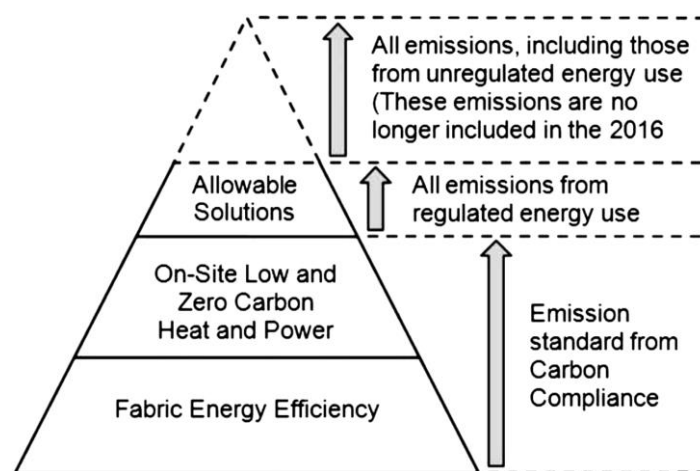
All emissions, including those from unregulated energy use (These emissions are no longer included in the 2016

Allowable Solutions

All emissions from regulated energy use

On-Site Low and Zero Carbon Heat and Power

Emission standard from Carbon Compliance

Fabric Energy Efficiency